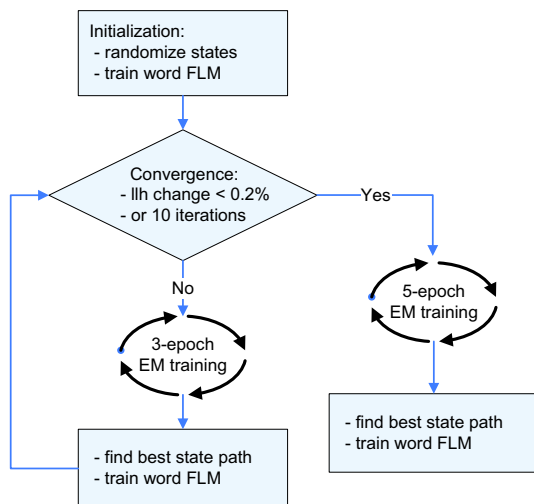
Initialization:
- randomize states
- train word FLM

Convergence:
- llh change < 0.2%
- or 10 iterations

Yes

No

5-epoch
EM training

3-epoch
EM training

- find best state path
- train word FLM

- find best state path
- train word FLM